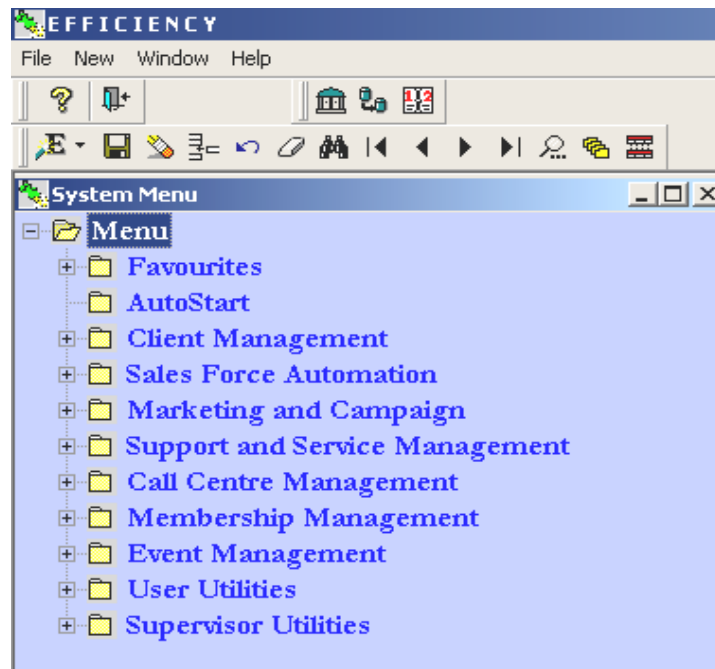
EFFICIENCY

File New Window Help

System Menu

Menu
Favourites
AutoStart
Client Management
Sales Force Automation
Marketing and Campaign
Support and Service Management
Call Centre Management
Membership Management
Event Management
User Utilities
Supervisor Utilities